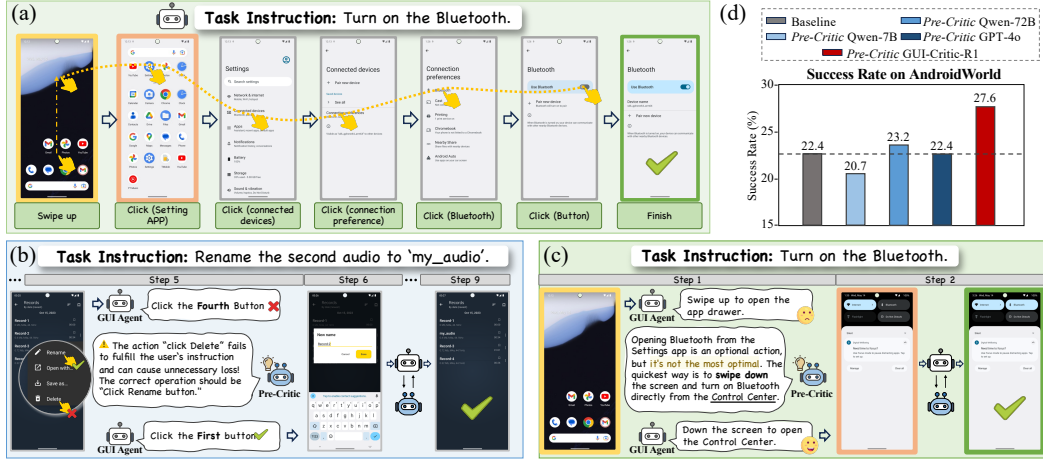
(a)

Task Instruction: Turn on the Bluetooth.

Settings

Connected devices

Connection preferences

Bluetooth

Bluetooth

Swipe up

Click (Setting APP)

Click (connected devices)

Click (connection preference)

Click (Bluetooth)

Click (Button)

Finish

(d)

Baseline

Pre-Critic Qwen-7B

Pre-Critic Qwen-72B

Pre-Critic GPT-4o

Pre-Critic GUI-Critic-R1

Success Rate on AndroidWorld

| Model | Success Rate (%) |
|---|---|
| Baseline | 22.4 |
| Pre-Critic Qwen-7B | 20.7 |
| Pre-Critic Qwen-72B | 23.2 |
| Pre-Critic GPT-4o | 22.4 |
| Pre-Critic GUI-Critic-R1 | 27.6 |

Success Rate (%)

30

25

20

15

(b)

Task Instruction: Rename the second audio to 'my_audio'.

Step 5

Step 6

Step 9

Record 1

Record 2

Rename

Open with...

Save as...

Delete

GUI Agent

Click the Fourth Button

The action "click Delete" fails to fulfill the user's instruction and can cause unnecessary loss! The correct operation should be "Click Rename button."

Pre-Critic

GUI Agent

Click the First button

(c)

Task Instruction: Turn on the Bluetooth.

Step 1

Step 2

GUI Agent

Swipe up to open the app drawer.

Opening Bluetooth from the Settings app is an optional action, but it's not the most optimal. The quickest way is to swipe down the screen and turn on Bluetooth directly from the Control Center.

Pre-Critic

GUI Agent

Down the screen to open the Control Center.